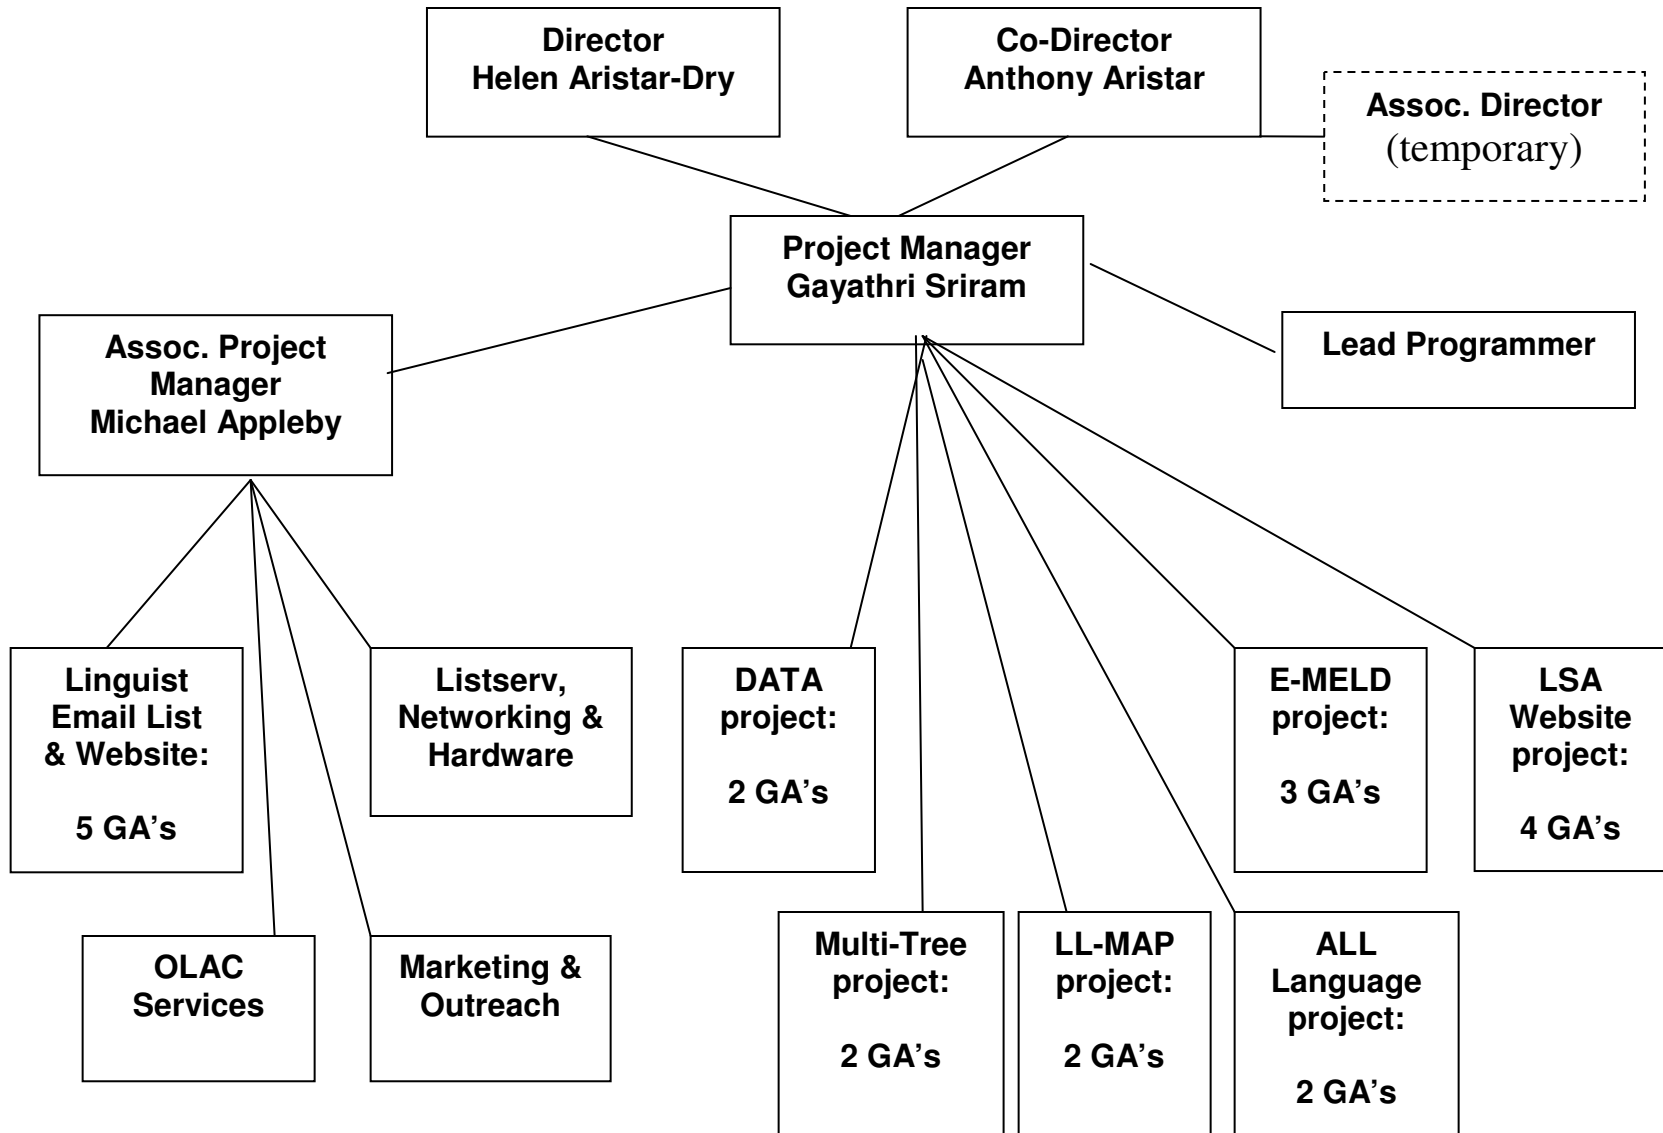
Director
Helen Aristar-Dry

Co-Director
Anthony Aristar

Assoc. Director
(temporary)

Project Manager
Gayathri Sriram

Assoc. Project Manager
Michael Appleby

Lead Programmer

Linguist Email List & Website:

5 GA's

Listserv, Networking & Hardware

OLAC Services

Marketing & Outreach

DATA project:

2 GA's

Multi-Tree project:

2 GA's

LL-MAP project:

2 GA's

ALL Language project:

2 GA's

E-MELD project:

3 GA's

LSA Website project:

4 GA's